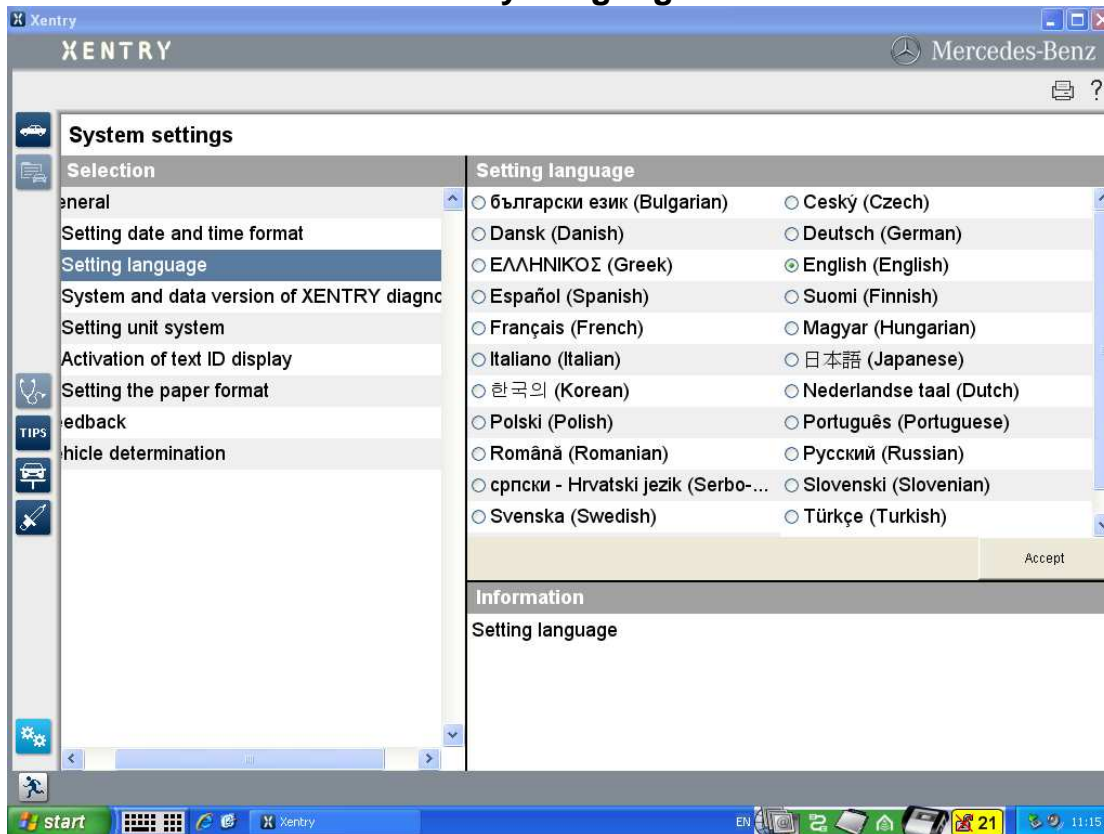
Xentry

XENTRY

Mercedes-Benz

System settings

Selection

eneral

Setting date and time format

Setting language

System and data version of XENTRY diagnc

Setting unit system

Activation of text ID display

Setting the paper format

edback

hicle determination

TIPS

Setting language

| | |
|---|---|
| български език (Bulgarian) | Ceský (Czech) |
| Dansk (Danish) | Deutsch (German) |
| ΕΛΛΗΝΙΚΟΣ (Greek) | English (English) |
| Español (Spanish) | Suomi (Finnish) |
| Français (French) | Magyar (Hungarian) |
| Italiano (Italian) | 日本語 (Japanese) |
| 한국의 (Korean) | Nederlandse taal (Dutch) |
| Polski (Polish) | Português (Portuguese) |
| Română (Romanian) | Русский (Russian) |
| српски - Hrvatski jezik (Serbo-... | Slovenski (Slovenian) |
| Svenska (Swedish) | Türkçe (Turkish) |

Accept

Information

Setting language

start

Xentry

EN

21

11:15